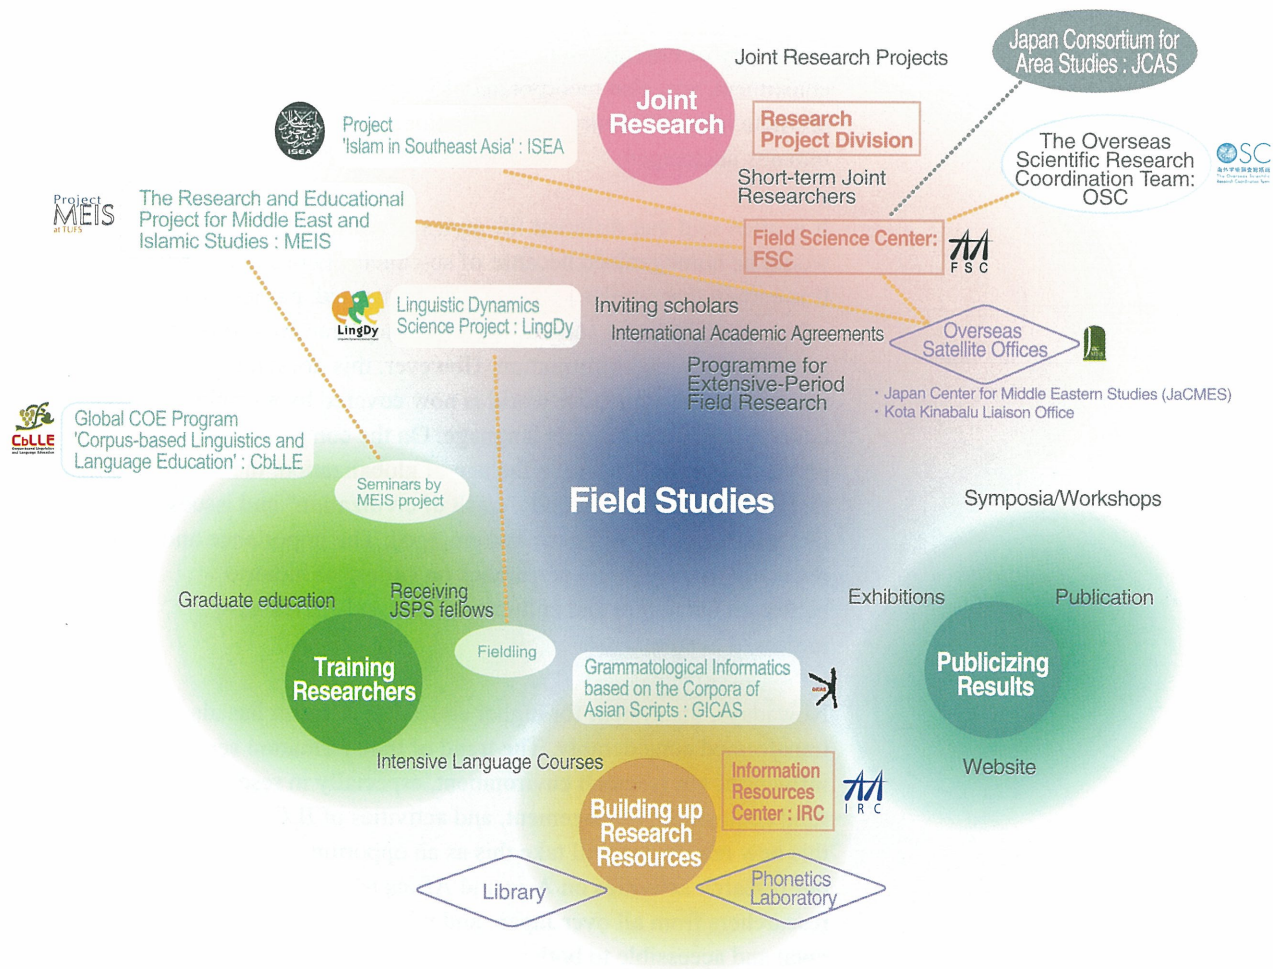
Joint Research Projects

Japan Consortium for Area Studies : JCAS

Joint Research

Research Project Division

Project 'Islam in Southeast Asia' : ISEA

ISEA

The Overseas Scientific Research Coordination Team: OSC

OSC

Short-term Joint Researchers

Project MEIS at TUFS

The Research and Educational Project for Middle East and Islamic Studies : MEIS

Field Science Center: FSC

FSC

LingDy

Linguistic Dynamics Science Project : LingDy

Inviting scholars

International Academic Agreements

Overseas Satellite Offices

Programme for Extensive-Period Field Research

・Japan Center for Middle Eastern Studies (JaCMES)
・Kota Kinabalu Liaison Office

CbLLE

Global COE Program 'Corpus-based Linguistics and Language Education' : CbLLE

Seminars by MEIS project

Field Studies

Symposia/Workshops

Graduate education

Receiving JSPS fellows

Exhibitions

Publication

Training Researchers

Fielding

Grammatological Informatics based on the Corpora of Asian Scripts : GICAS

GICAS

Publicizing Results

Intensive Language Courses

Website

Information Resources Center : IRC

IRC

Building up Research Resources

Library

Phonetics Laboratory